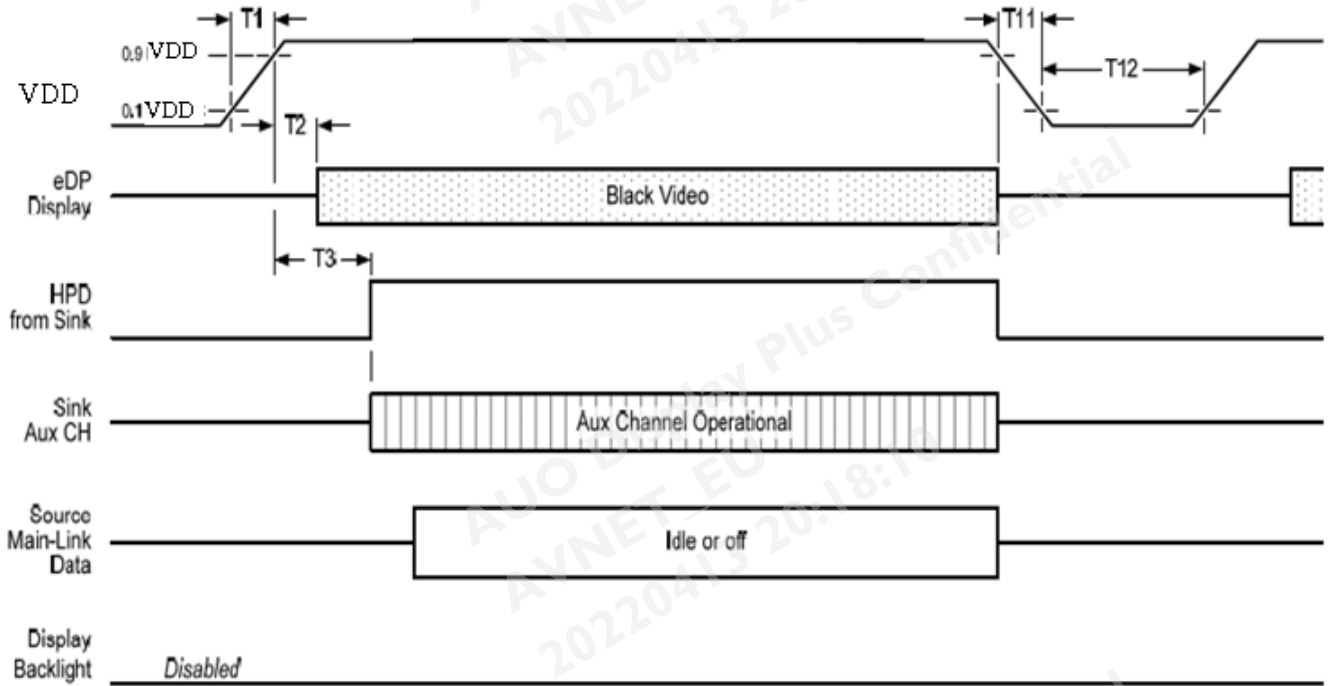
T1
0.9 VDD
VDD
0.1 VDD
T2
T11
T12
eDP Display
Black Video
T3
HPD from Sink
Sink Aux CH
Aux Channel Operational
Source Main-Link Data
Idle or off
Display Backlight
Disabled
AVNET_EU
20220413 20:18:10
AUO Display Plus Confidential
AVNET_EU
20220413 20:18:10